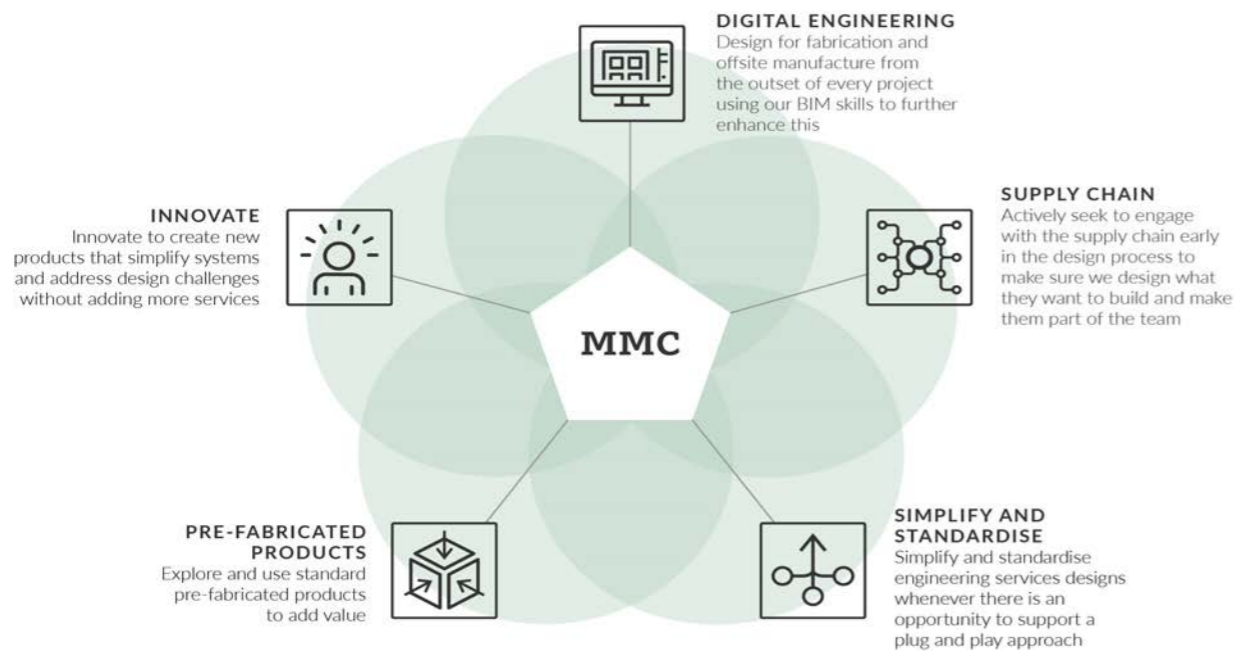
DIGITAL ENGINEERING
Design for fabrication and offsite manufacture from the outset of every project using our BIM skills to further enhance this

INNOVATE
Innovate to create new products that simplify systems and address design challenges without adding more services

SUPPLY CHAIN
Actively seek to engage with the supply chain early in the design process to make sure we design what they want to build and make them part of the team

MMC

PRE-FABRICATED PRODUCTS
Explore and use standard pre-fabricated products to add value

SIMPLIFY AND STANDARDISE
Simplify and standardise engineering services designs whenever there is an opportunity to support a plug and play approach